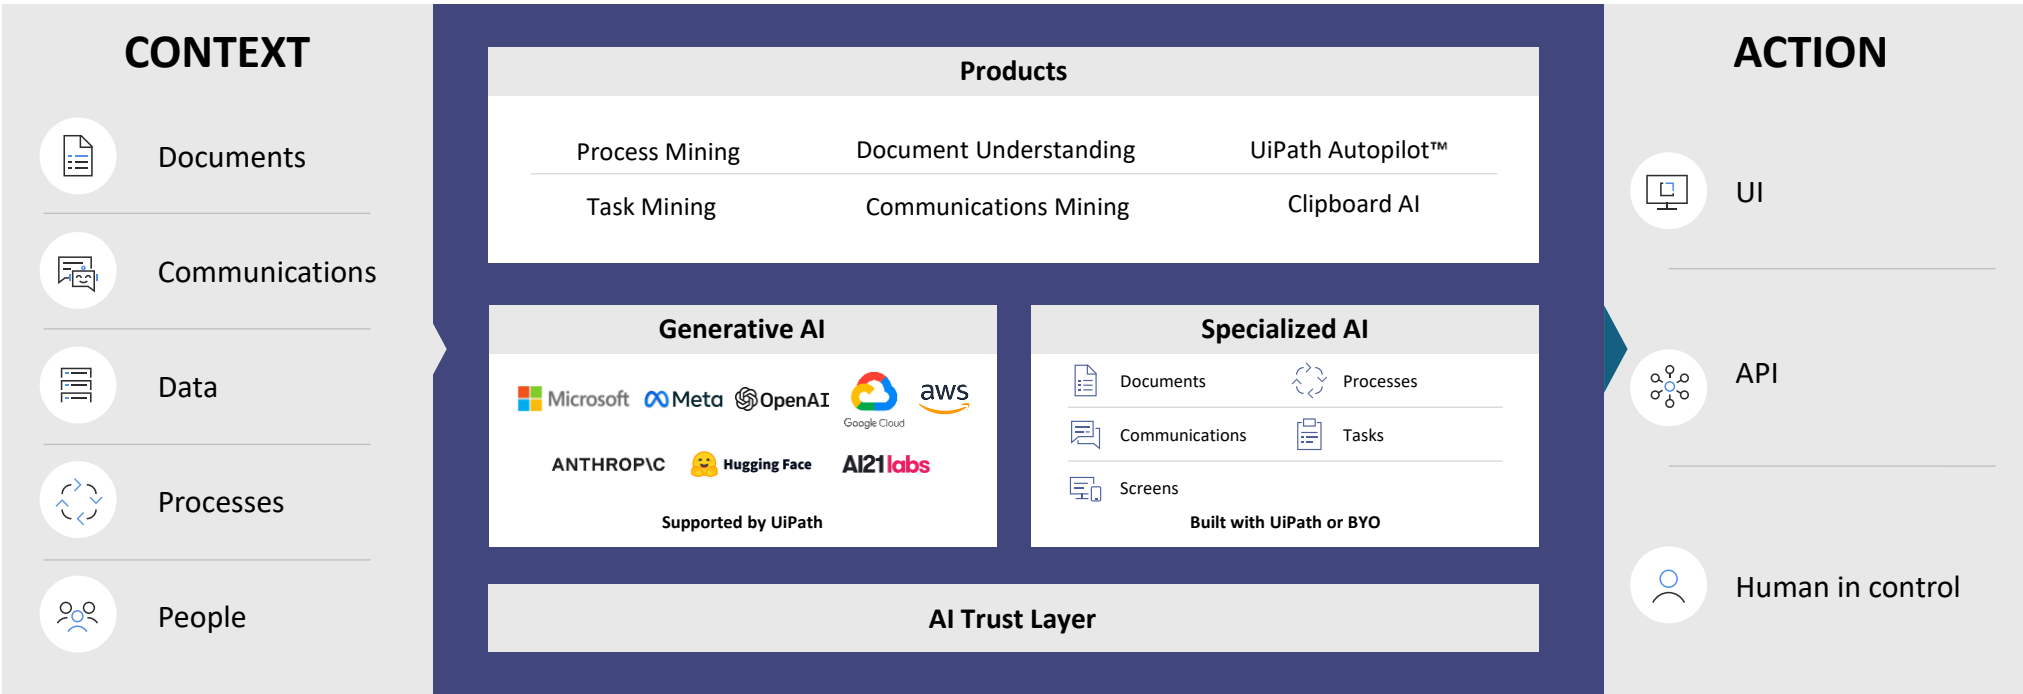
CONTEXT

Documents

Communications

Data

Processes

People

Products

Process Mining
Document Understanding
UiPath Autopilot™
Task Mining
Communications Mining
Clipboard AI

Generative AI

Microsoft
Meta
OpenAI
Google Cloud
aws
ANTHROPIC
Hugging Face
AI21labs

Supported by UiPath

Specialized AI

Documents
Processes
Communications
Tasks
Screens

Built with UiPath or BYO

AI Trust Layer

ACTION

UI

API

Human in control